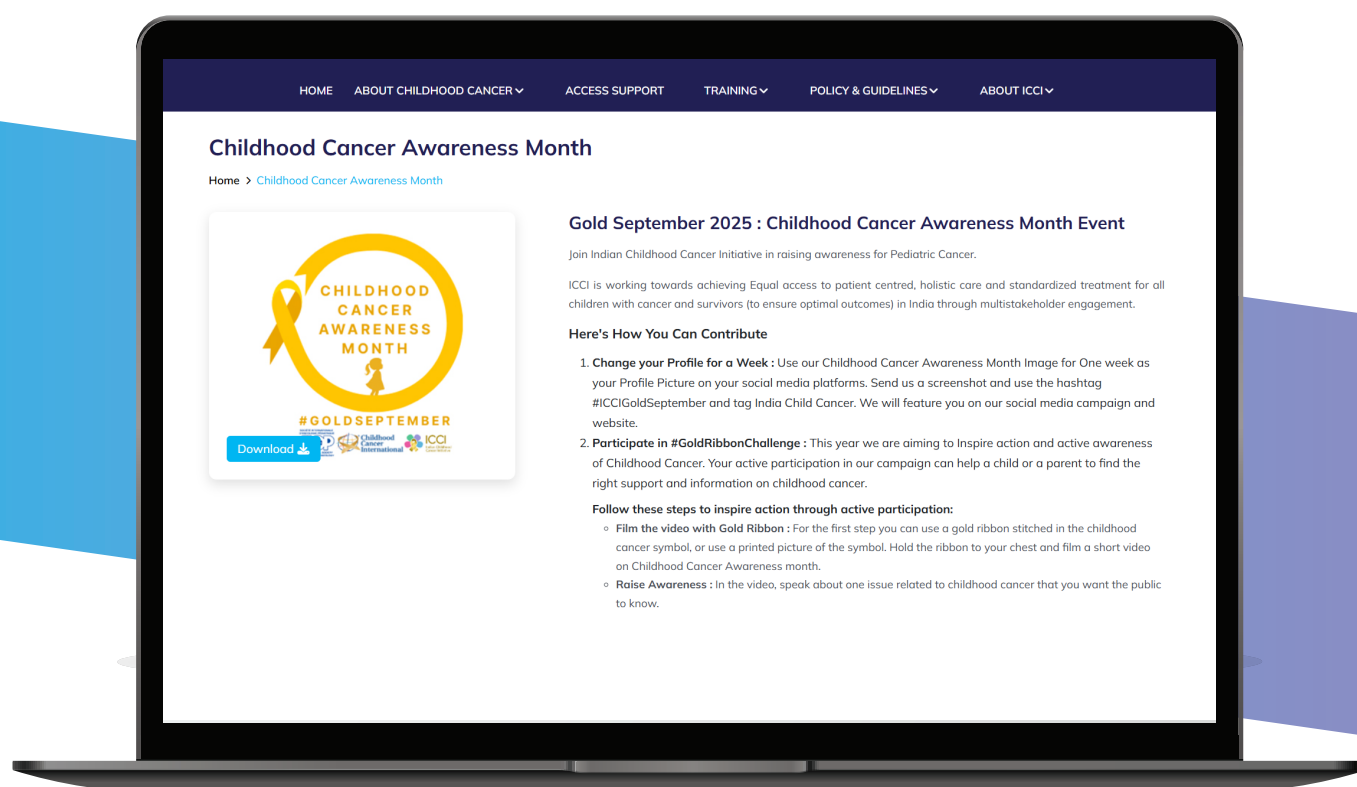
HOME ABOUT CHILDHOOD CANCER ACCESS SUPPORT TRAINING POLICY & GUIDELINES ABOUT ICCI

Childhood Cancer Awareness Month

Home > Childhood Cancer Awareness Month

CHILDHOOD CANCER AWARENESS MONTH

#GOLDSEPTEMBER

Download

Childhood Cancer International

ICCI

Gold September 2025 : Childhood Cancer Awareness Month Event

Join Indian Childhood Cancer Initiative in raising awareness for Pediatric Cancer.

ICCI is working towards achieving Equal access to patient centred, holistic care and standardized treatment for all children with cancer and survivors (to ensure optimal outcomes) in India through multistakeholder engagement.

Here's How You Can Contribute

1. Change your Profile for a Week : Use our Childhood Cancer Awareness Month Image for One week as your Profile Picture on your social media platforms. Send us a screenshot and use the hashtag #ICCIGoldSeptember and tag India Child Cancer. We will feature you on our social media campaign and website.
2. Participate in #GoldRibbonChallenge : This year we are aiming to Inspire action and active awareness of Childhood Cancer. Your active participation in our campaign can help a child or a parent to find the right support and information on childhood cancer.

Follow these steps to inspire action through active participation:

- Film the video with Gold Ribbon : For the first step you can use a gold ribbon stitched in the childhood cancer symbol, or use a printed picture of the symbol. Hold the ribbon to your chest and film a short video on Childhood Cancer Awareness month.
- Raise Awareness : In the video, speak about one issue related to childhood cancer that you want the public to know.